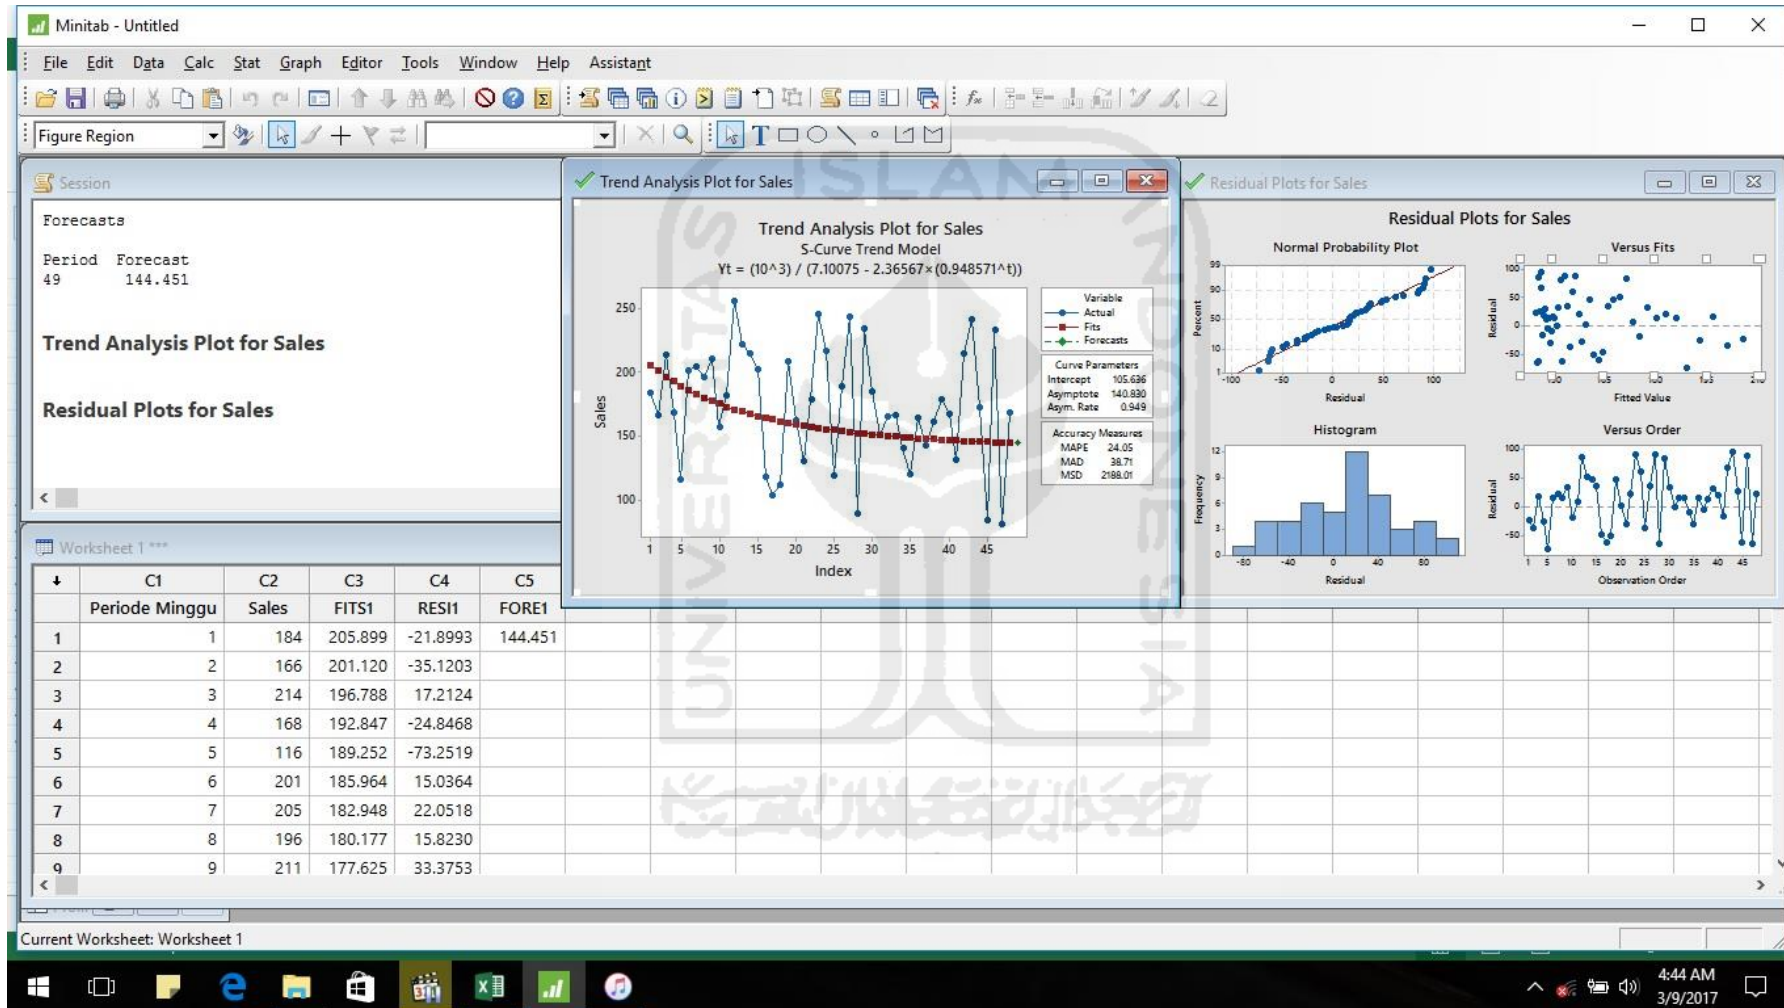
Minitab - Untitled

File Edit Data Calc Stat Graph Editor Tools Window Help Assistant

Figure Region

Session

Forecasts

Period Forecast
49 144.451

Trend Analysis Plot for Sales

Residual Plots for Sales

Trend Analysis Plot for Sales

Trend Analysis Plot for Sales
S-Curve Trend Model
Yt = (10^3) / (7.10075 - 2.36567×(0.948571^t))

250
200
150
100
Sales
1 5 10 15 20 25 30 35 40 45
Index

Variable
Actual
Fits
Forecasts

Curve Parameters
Intercept 105.636
Asymptote 140.830
Asym. Rate 0.949

Accuracy Measures
MAPE 24.05
MAD 38.71
MSD 2188.01

Residual Plots for Sales

Residual Plots for Sales
Normal Probability Plot
Percent
Residual
Versus Fits
Residual
Fitted Value
Histogram
Frequency
Residual
Versus Order
Residual
Observation Order

Worksheet 1 ***

| ↓ | C1 | C2 | C3 | C4 | C5 |
|---|---|---|---|---|---|
| | Periode Minggu | Sales | FITS1 | RESI1 | FORE1 |
| 1 | 1 | 184 | 205.899 | -21.8993 | 144.451 |
| 2 | 2 | 166 | 201.120 | -35.1203 | |
| 3 | 3 | 214 | 196.788 | 17.2124 | |
| 4 | 4 | 168 | 192.847 | -24.8468 | |
| 5 | 5 | 116 | 189.252 | -73.2519 | |
| 6 | 6 | 201 | 185.964 | 15.0364 | |
| 7 | 7 | 205 | 182.948 | 22.0518 | |
| 8 | 8 | 196 | 180.177 | 15.8230 | |
| 9 | 9 | 211 | 177.625 | 33.3753 | |

Current Worksheet: Worksheet 1

4:44 AM
3/9/2017